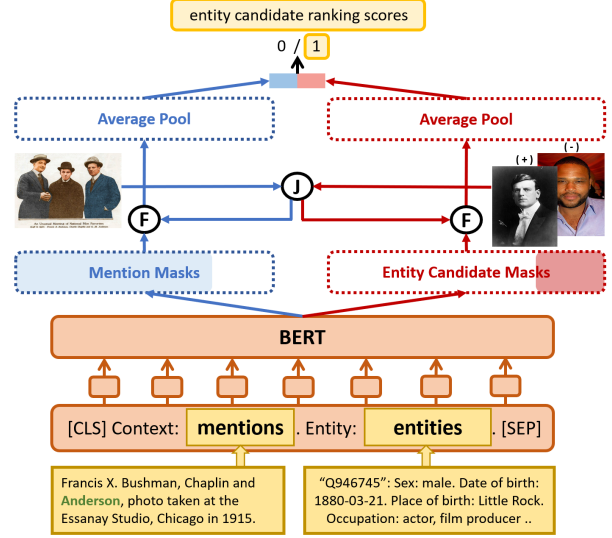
entity candidate ranking scores

0 / 1

Average Pool

Average Pool

(+) (-)

J

F

F

Mention Masks

Entity Candidate Masks

BERT

[CLS] Context: mentions . Entity: entities . [SEP]

Francis X. Bushman, Chaplin and Anderson, photo taken at the Essanay Studio, Chicago in 1915.

"Q946745": Sex: male. Date of birth: 1880-03-21. Place of birth: Little Rock. Occupation: actor, film producer ..